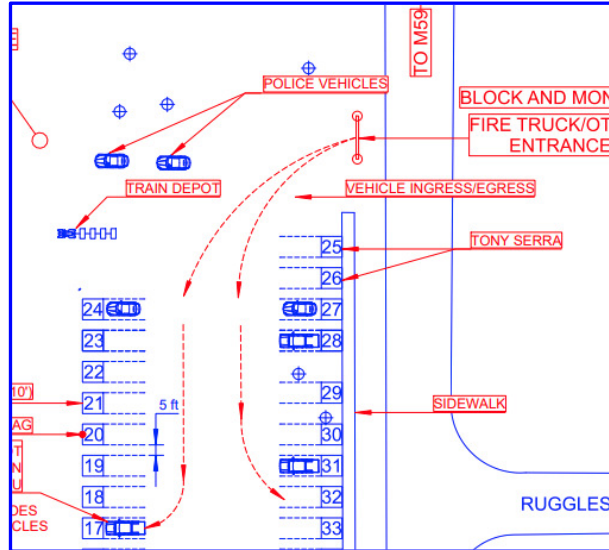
TO M59

POLICE VEHICLES

BLOCK AND MON

FIRE TRUCK/OT
ENTRANCE

TRAIN DEPOT

VEHICLE INGRESS/EGRESS

TONY SERRA

25
26
27
28
29
30
31
32
33

24
23
22
21
20
19
18
17

10')
AG
T
N
U
DES
CLES

5 ft

SIDEWALK

RUGGLES